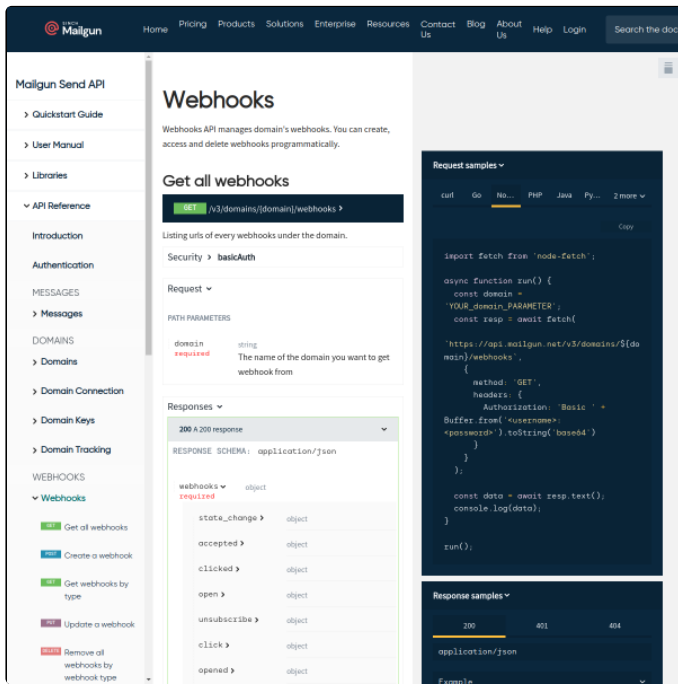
SINCH Mailgun Home Pricing Products Solutions Enterprise Resources Contact Us Blog About Us Help Login Search the doc

Mailgun Send API
Quickstart Guide
User Manual
Libraries
API Reference
Introduction
Authentication
MESSAGES
Messages
DOMAINS
Domains
Domain Connection
Domain Keys
Domain Tracking
WEBHOOKS
Webhooks
GET Get all webhooks
POST Create a webhook
GET Get webhooks by type
PUT Update a webhook
DELETE Remove all webhooks by webhook type

Webhooks

Webhooks API manages domain's webhooks. You can create, access and delete webhooks programmatically.

Get all webhooks

GET /v3/domains/{domain}/webhooks

Listing urls of every webhooks under the domain.

Security basicAuth

Request

PATH PARAMETERS

domain required string The name of the domain you want to get webhook from

Responses

200 A 200 response

RESPONSE SCHEMA: application/json

webhooks required object
state_change object
accepted object
clicked object
open object
unsubscribe object
click object
opened object

Request samples
curl Go No... PHP Java Py... 2 more
Copy

import fetch from 'node-fetch';

async function run() {
  const domain = 'YOUR_domain_PARAMETER';
  const resp = await fetch(
'https://api.mailgun.net/v3/domains/${domain}/webhooks',
    {
      method: 'GET',
      headers: {
        Authorization: 'Basic ' + Buffer.from('<username>:<password>').toString('base64')
      }
    }
  );

  const data = await resp.text();
  console.log(data);
}

run();

Response samples
200 401 404
application/json
Example